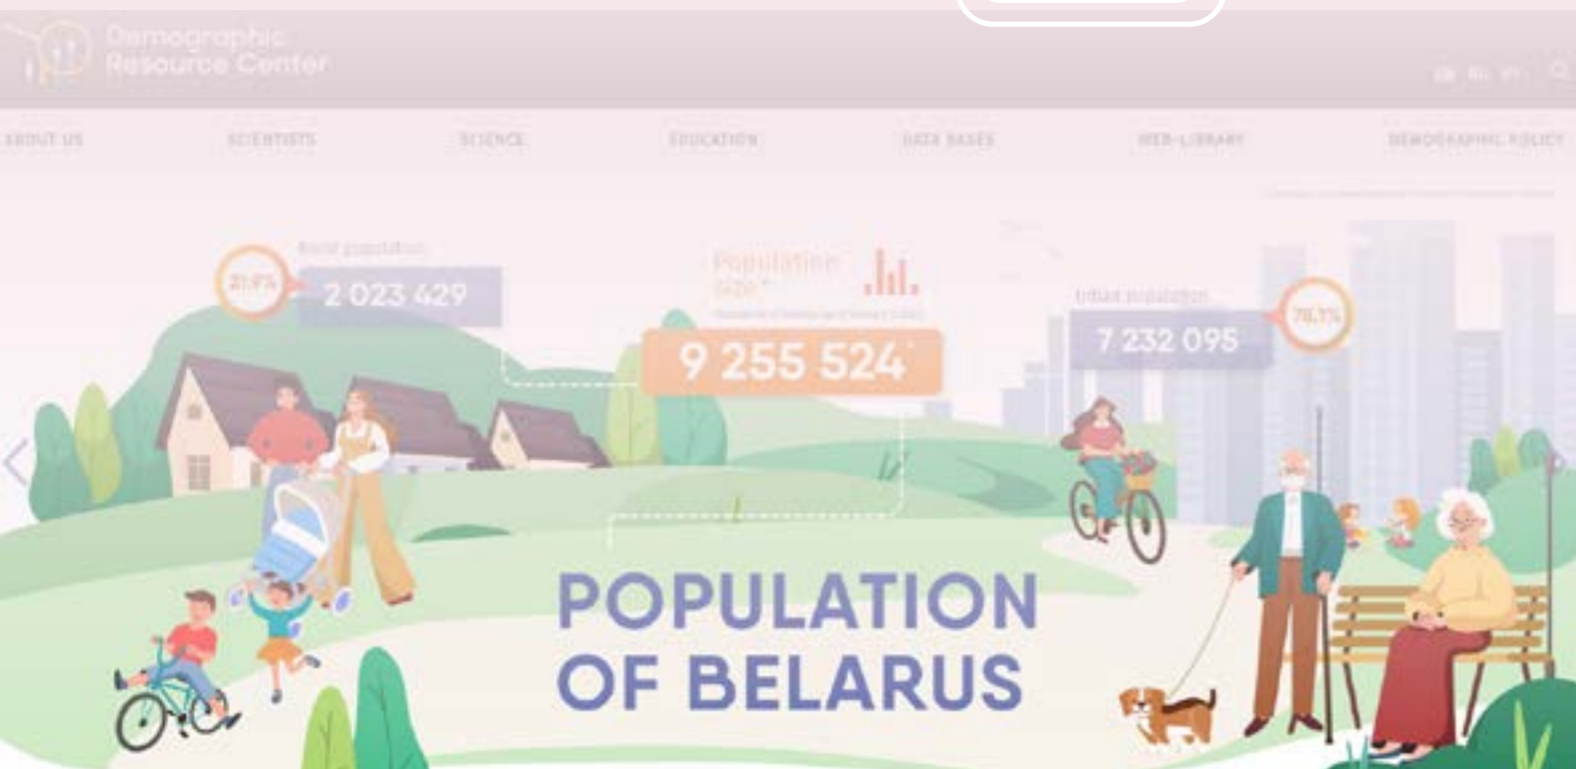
Demographic Resource Center

ABOUT US SCIENTISTS SCIENCE EDUCATION DATA BASES WEB-LIBRARY DEMOGRAPHIC POLICY

Rural population
21.7%
2 023 429

Population size
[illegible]
9 255 524

Urban population
7 232 095
78.3%

POPULATION OF BELARUS